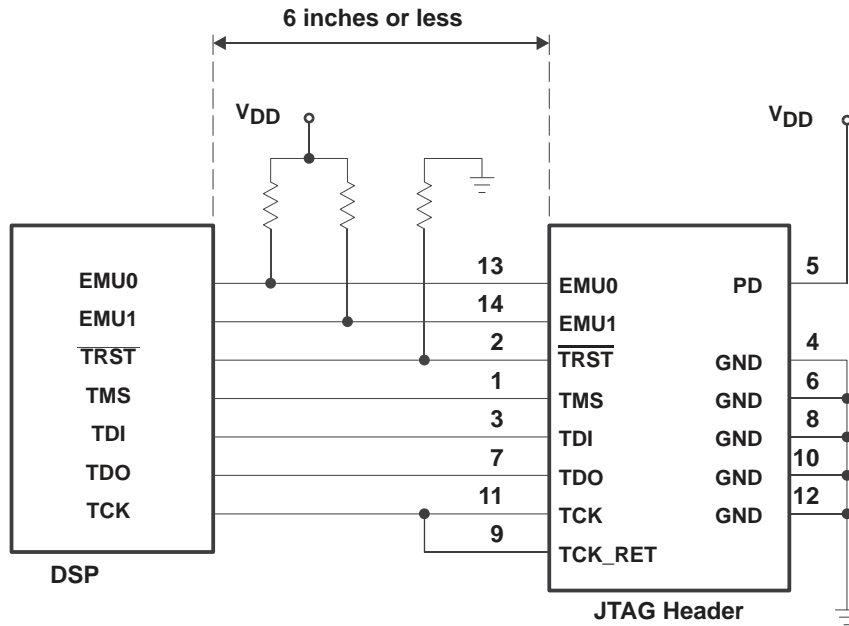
6 inches or less

$V_{DD}$

$V_{DD}$

EMU0
EMU1
$\overline{TRST}$
TMS
TDI
TDO
TCK

DSP

13
14
2
1
3
7
11
9

EMU0
EMU1
$\overline{TRST}$
TMS
TDI
TDO
TCK
TCK_RET

PD
GND
GND
GND
GND
GND

5
4
6
8
10
12

JTAG Header